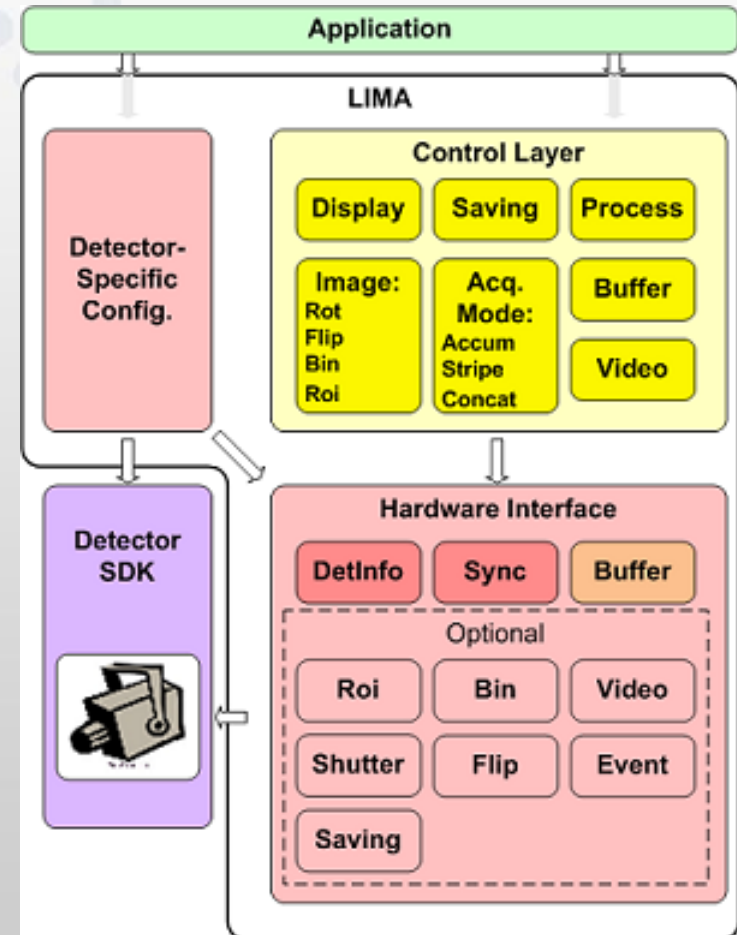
Application

LIMA

Detector-Specific Config.

Control Layer

Display

Saving

Process

Image:
Rot
Flip
Bin
Roi

Acq. Mode:
Accum
Stripe
Concat

Buffer

Video

Detector SDK

Hardware Interface

DetInfo

Sync

Buffer

Optional

Roi

Bin

Video

Shutter

Flip

Event

Saving